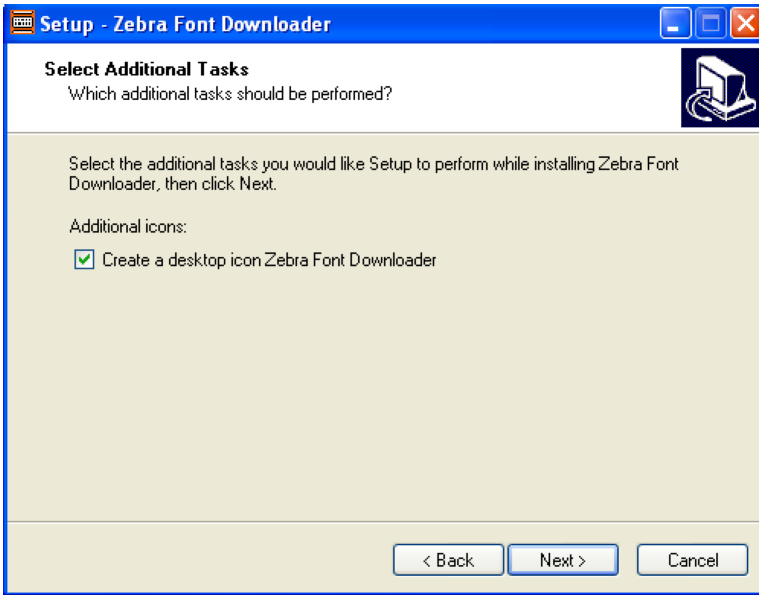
Setup - Zebra Font Downloader

Select Additional Tasks
Which additional tasks should be performed?

Select the additional tasks you would like Setup to perform while installing Zebra Font Downloader, then click Next.

Additional icons:

Create a desktop icon Zebra Font Downloader

< Back
Next >
Cancel